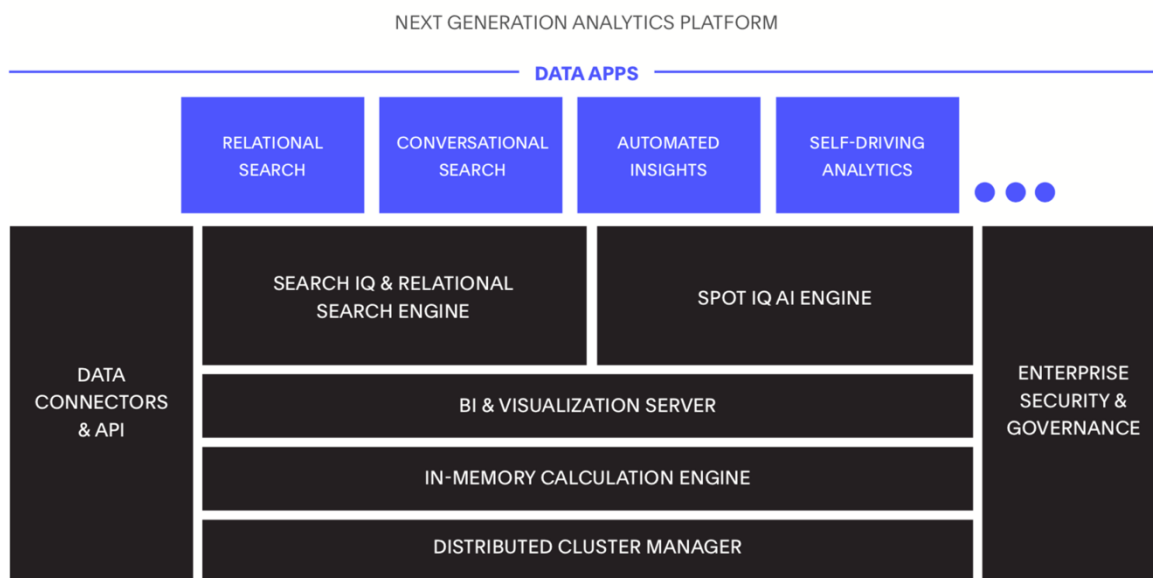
NEXT GENERATION ANALYTICS PLATFORM

DATA APPS

RELATIONAL SEARCH

CONVERSATIONAL SEARCH

AUTOMATED INSIGHTS

SELF-DRIVING ANALYTICS

DATA CONNECTORS & API

SEARCH IQ & RELATIONAL SEARCH ENGINE

SPOT IQ AI ENGINE

BI & VISUALIZATION SERVER

IN-MEMORY CALCULATION ENGINE

DISTRIBUTED CLUSTER MANAGER

ENTERPRISE SECURITY & GOVERNANCE